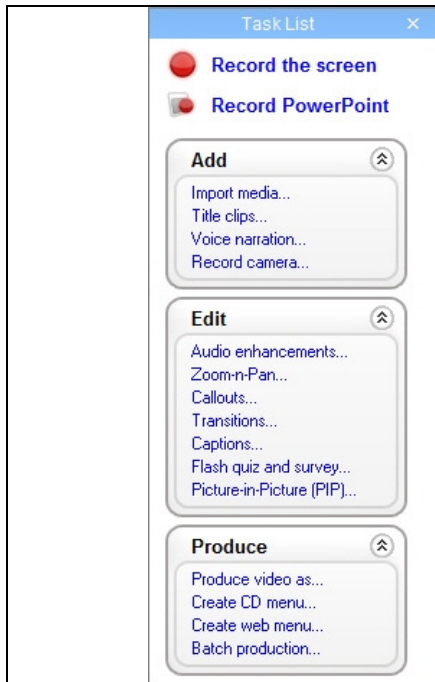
Task List ×

Record the screen

Record PowerPoint

Add

Import media...
Title clips...
Voice narration...
Record camera...

Edit

Audio enhancements...
Zoom-n-Pan...
Callouts...
Transitions...
Captions...
Flash quiz and survey...
Picture-in-Picture (PIP)...

Produce

Produce video as...
Create CD menu...
Create web menu...
Batch production...